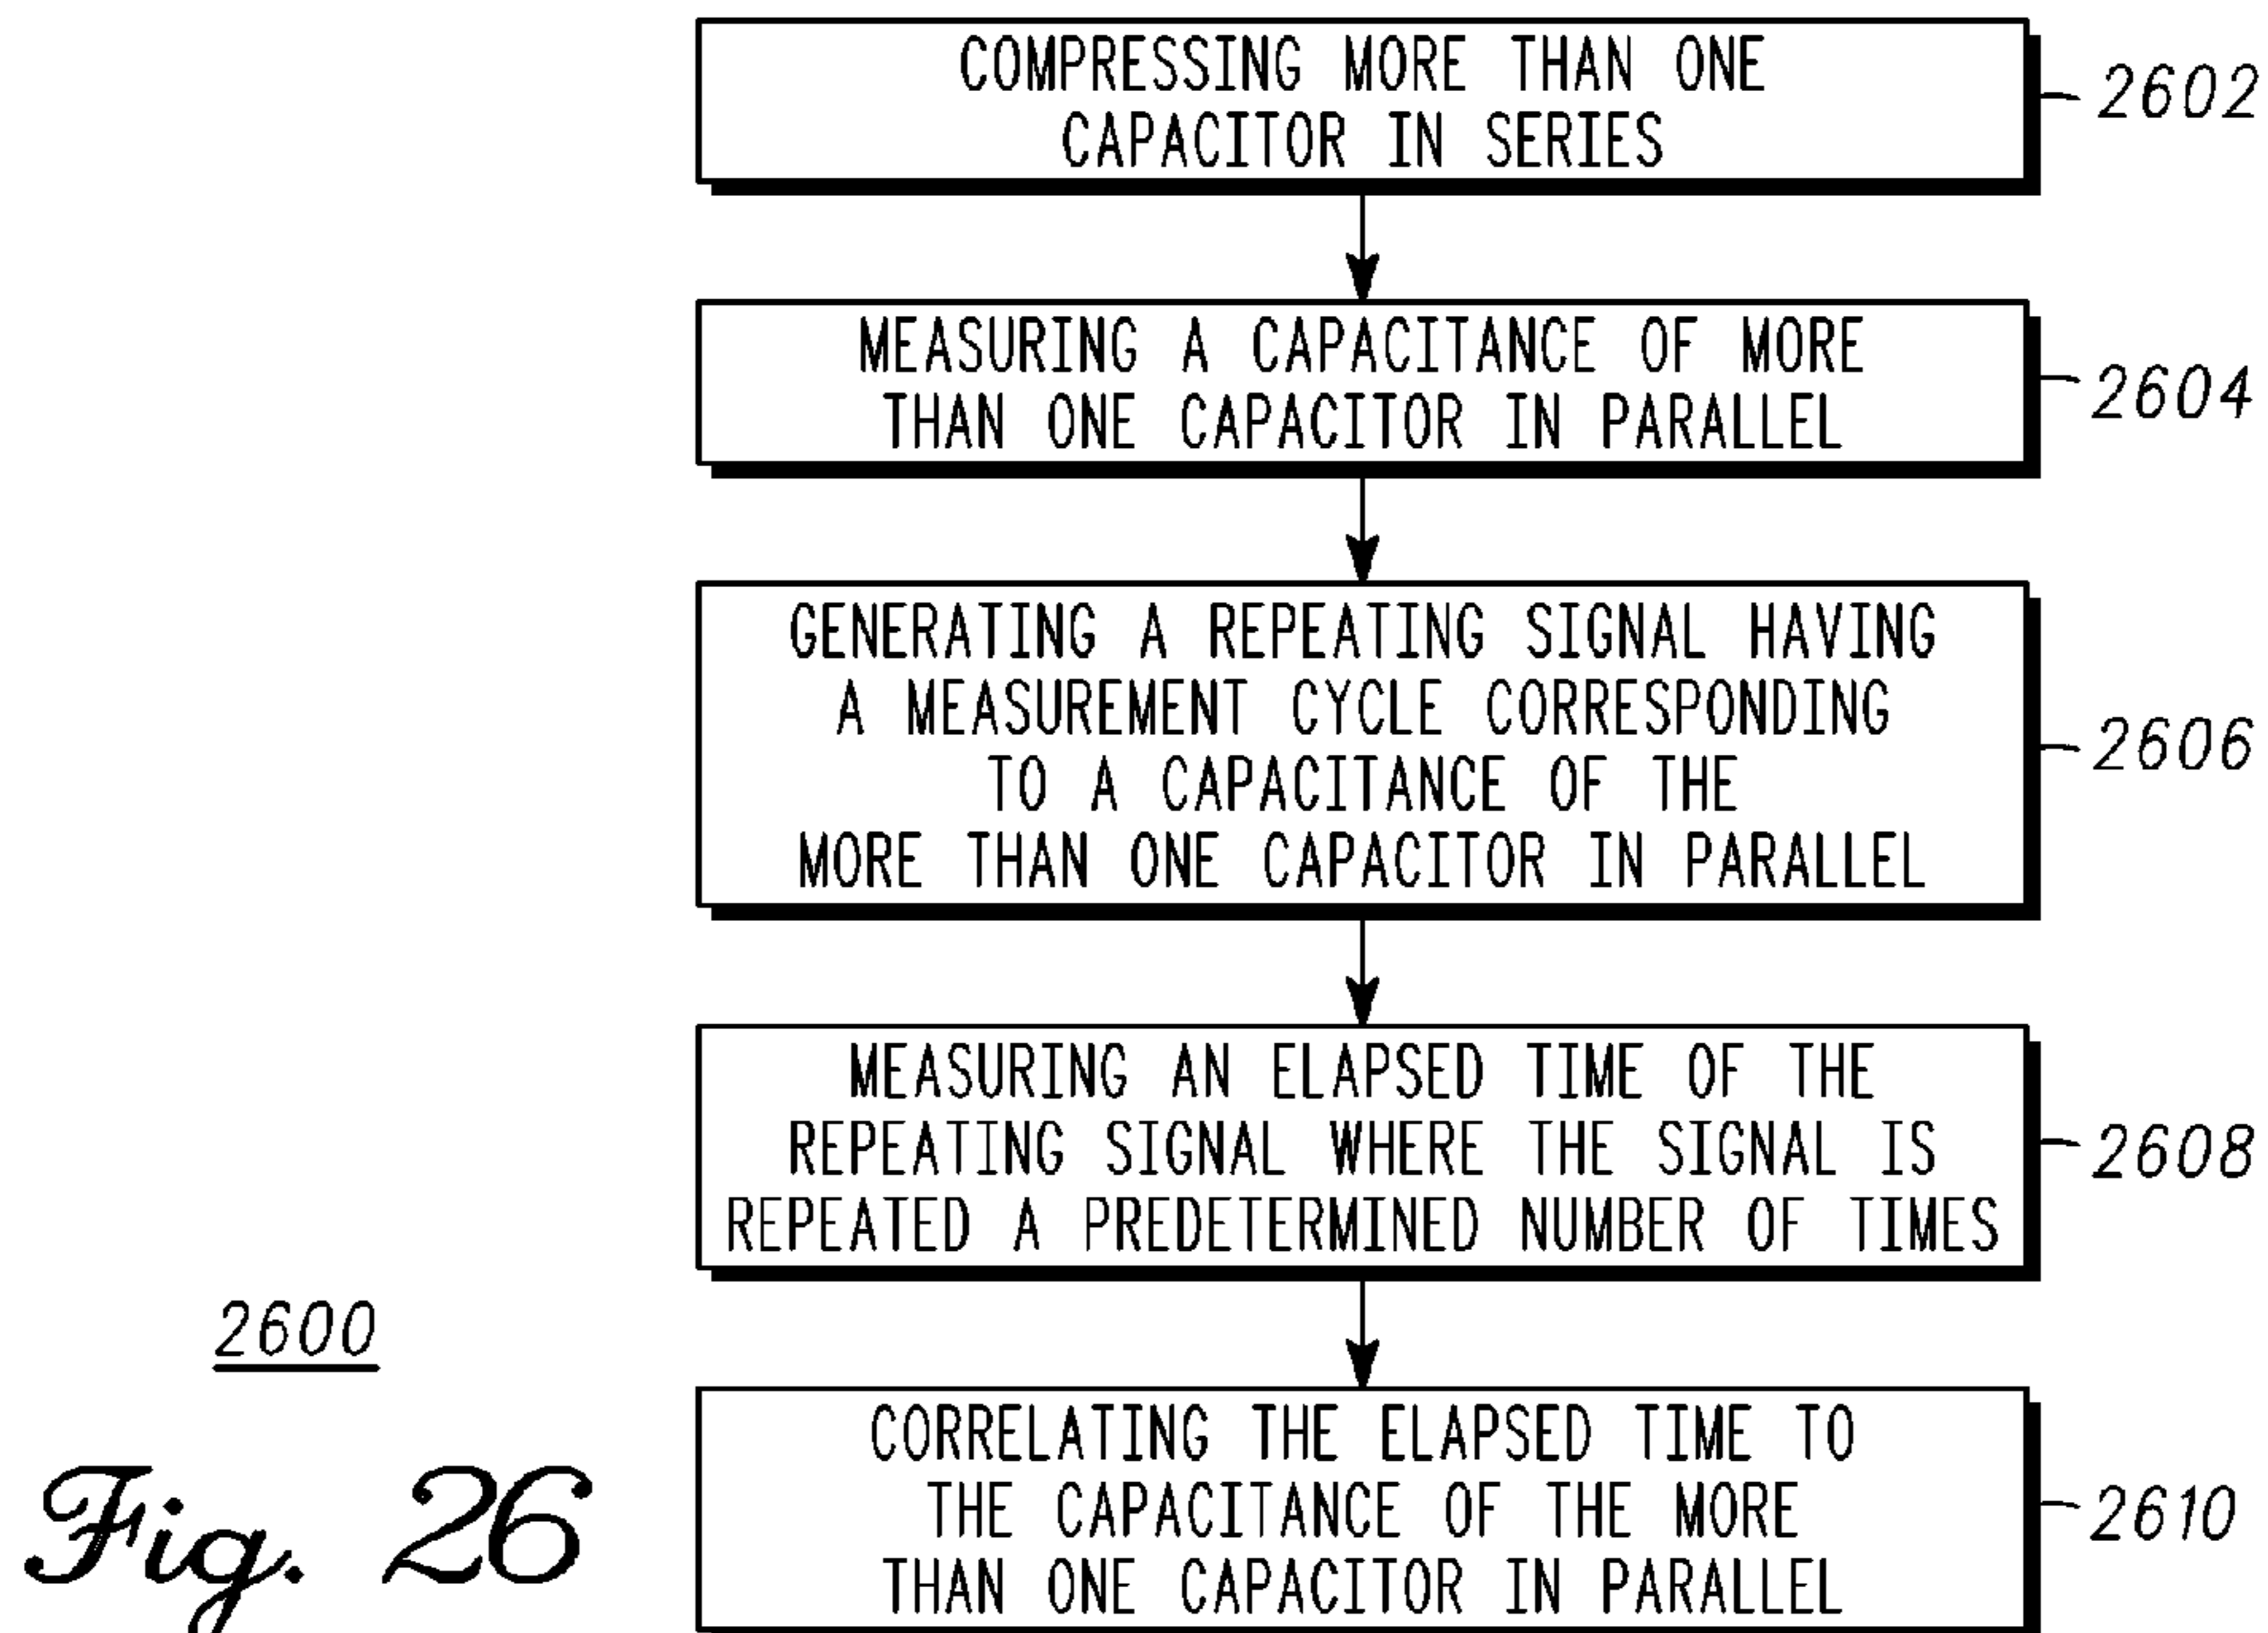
COMPRESSING MORE THAN ONE CAPACITOR IN SERIES

2602

MEASURING A CAPACITANCE OF MORE THAN ONE CAPACITOR IN PARALLEL

2604

GENERATING A REPEATING SIGNAL HAVING A MEASUREMENT CYCLE CORRESPONDING TO A CAPACITANCE OF THE MORE THAN ONE CAPACITOR IN PARALLEL

2606

MEASURING AN ELAPSED TIME OF THE REPEATING SIGNAL WHERE THE SIGNAL IS REPEATED A PREDETERMINED NUMBER OF TIMES

2608

2600

CORRELATING THE ELAPSED TIME TO THE CAPACITANCE OF THE MORE THAN ONE CAPACITOR IN PARALLEL

2610

Fig. 26